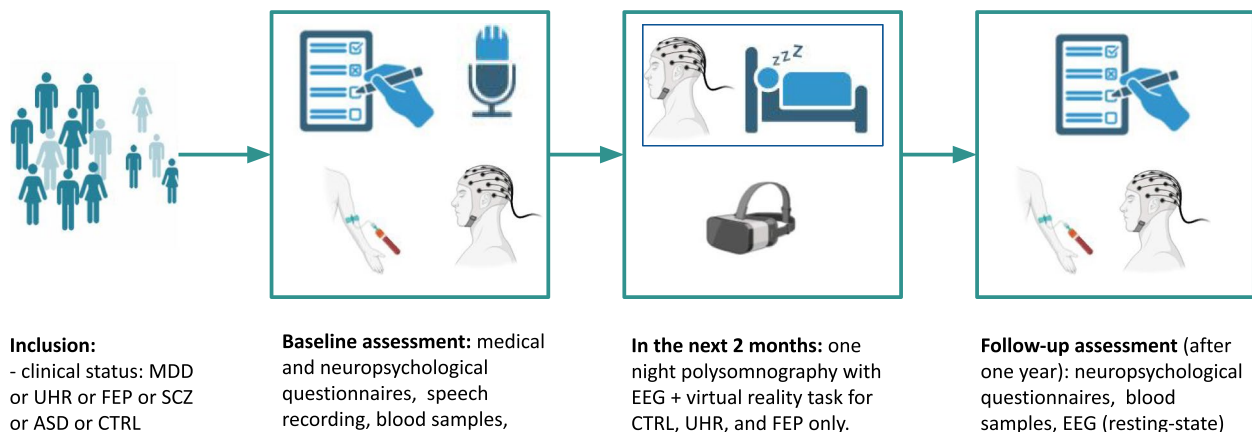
Inclusion:
- clinical status: MDD or UHR or FEP or SCZ or ASD or CTRL

Baseline assessment: medical and neuropsychological questionnaires, speech recording, blood samples,

In the next 2 months: one night polysomnography with EEG + virtual reality task for CTRL, UHR, and FEP only.

Follow-up assessment (after one year): neuropsychological questionnaires, blood samples, EEG (resting-state)